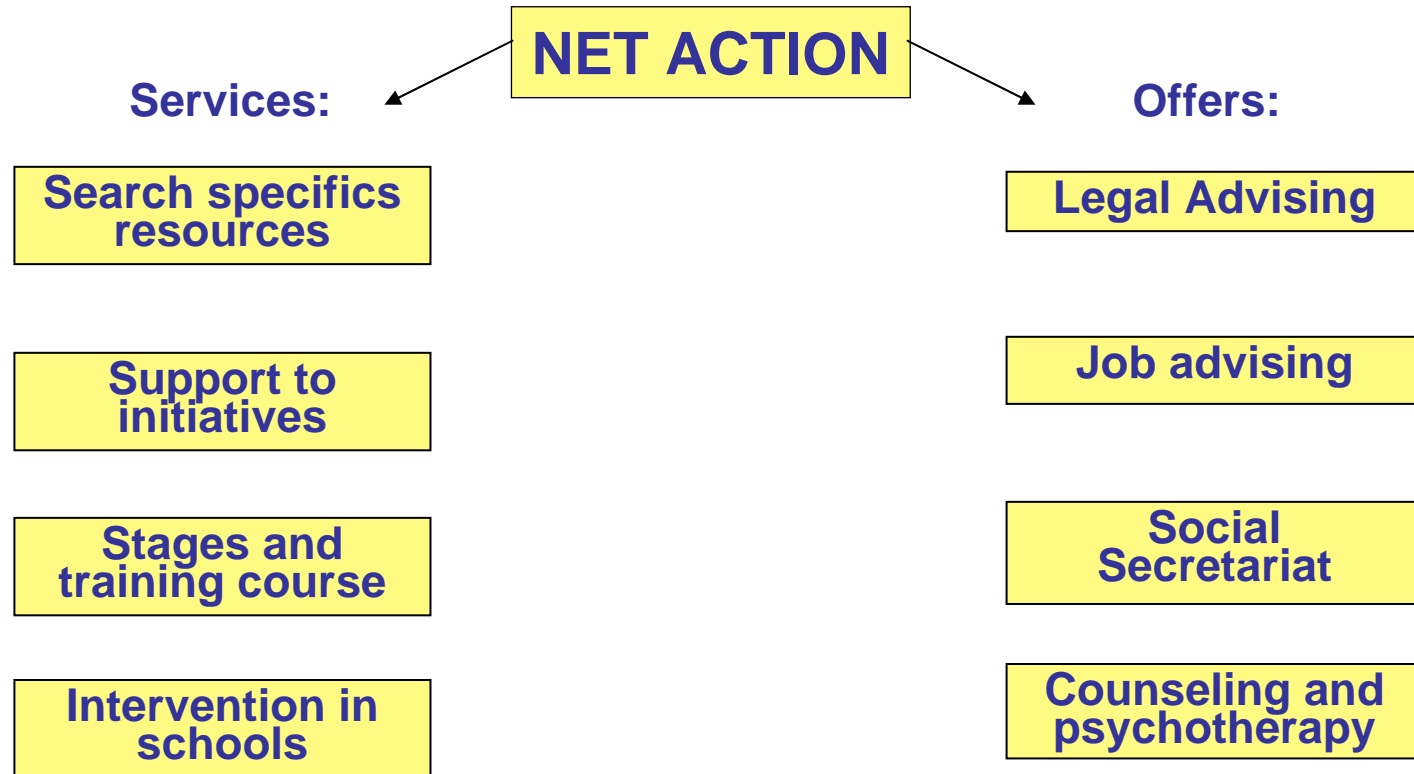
NET ACTION

Services:

Search specifics resources

Support to initiatives

Stages and training course

Intervention in schools

Offers:

Legal Advising

Job advising

Social Secretariat

Counseling and psychotherapy